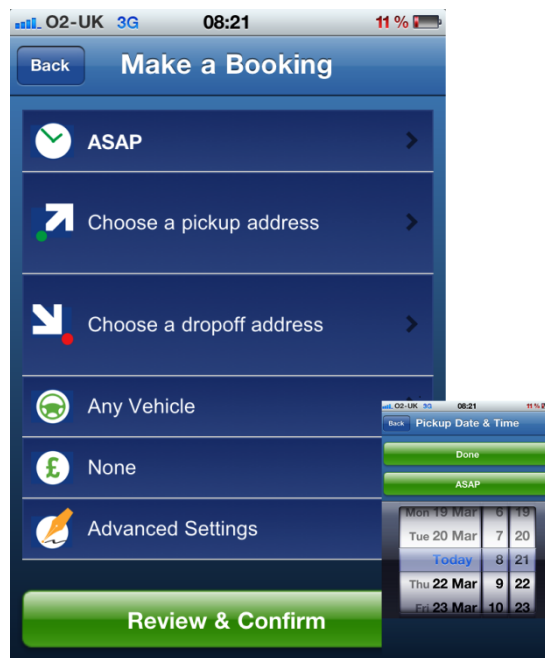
O2-UK 3G 08:21 11 %

Back Make a Booking

ASAP

Choose a pickup address

Choose a dropoff address

Any Vehicle

None

Advanced Settings

Review & Confirm

O2-UK 3G 08:21 11 %

Back Pickup Date & Time

Done

ASAP

| | | |
|---|---|---|
| Mon 19 Mar | 6 | 19 |
| Tue 20 Mar | 7 | 20 |
| Today | 8 | 21 |
| Thu 22 Mar | 9 | 22 |
| Fri 23 Mar | 10 | 23 |